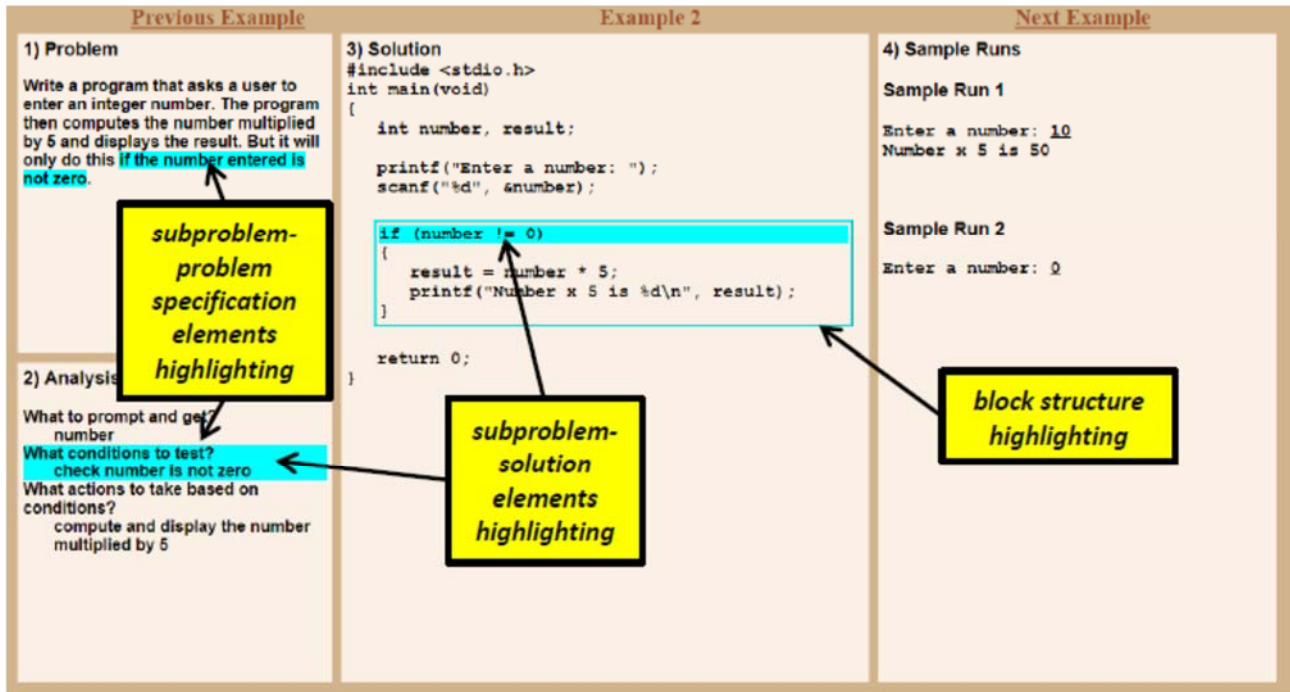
Previous Example

Example 2

Next Example

1) Problem

Write a program that asks a user to enter an integer number. The program then computes the number multiplied by 5 and displays the result. But it will only do this if the number entered is not zero.

subproblem-problem specification elements highlighting

2) Analysis

What to prompt and get?
number
What conditions to test?
check number is not zero
What actions to take based on conditions?
compute and display the number multiplied by 5

3) Solution

```
#include <stdio.h>
int main(void)
{
   int number, result;

   printf("Enter a number: ");
   scanf("%d", &number);

   if (number != 0)
   {
      result = number * 5;
      printf("Number x 5 is %d\n", result);
   }

   return 0;
}
```

subproblem-solution elements highlighting

4) Sample Runs

Sample Run 1

Enter a number: 10
Number x 5 is 50

Sample Run 2

Enter a number: 0

block structure highlighting